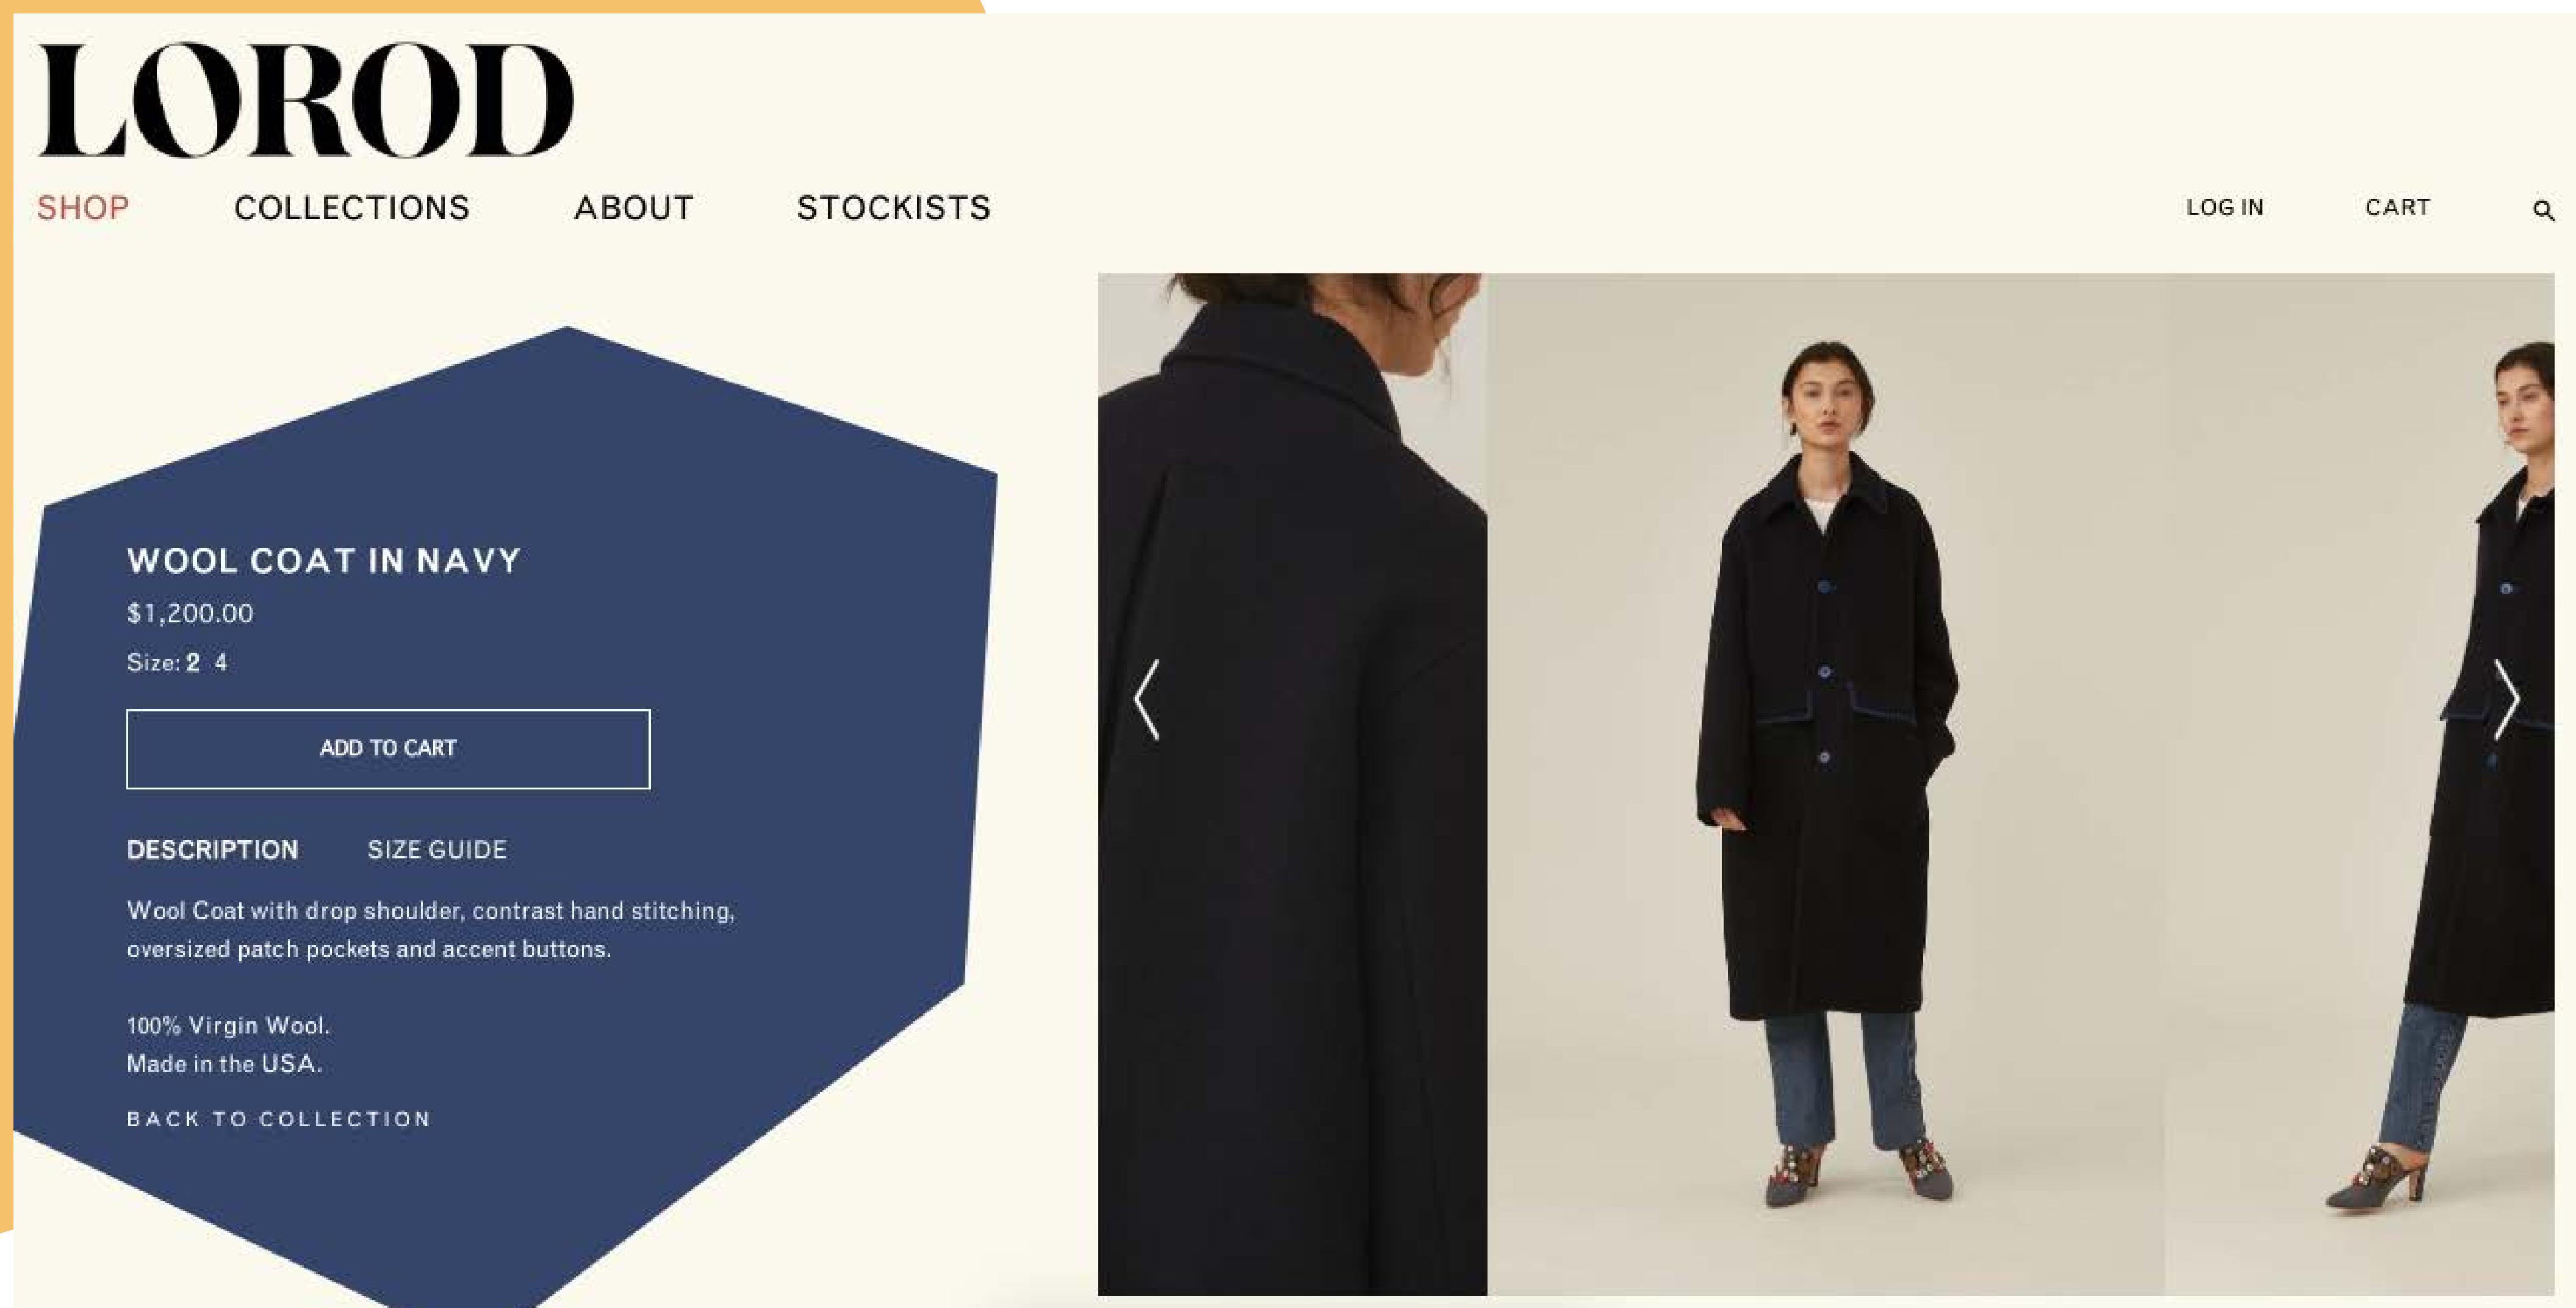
LOROD

SHOP COLLECTIONS ABOUT STOCKISTS LOG IN CART

WOOL COAT IN NAVY

$1,200.00

Size: 2 4

ADD TO CART

DESCRIPTION SIZE GUIDE

Wool Coat with drop shoulder, contrast hand stitching, oversized patch pockets and accent buttons.

100% Virgin Wool.
Made in the USA.

BACK TO COLLECTION